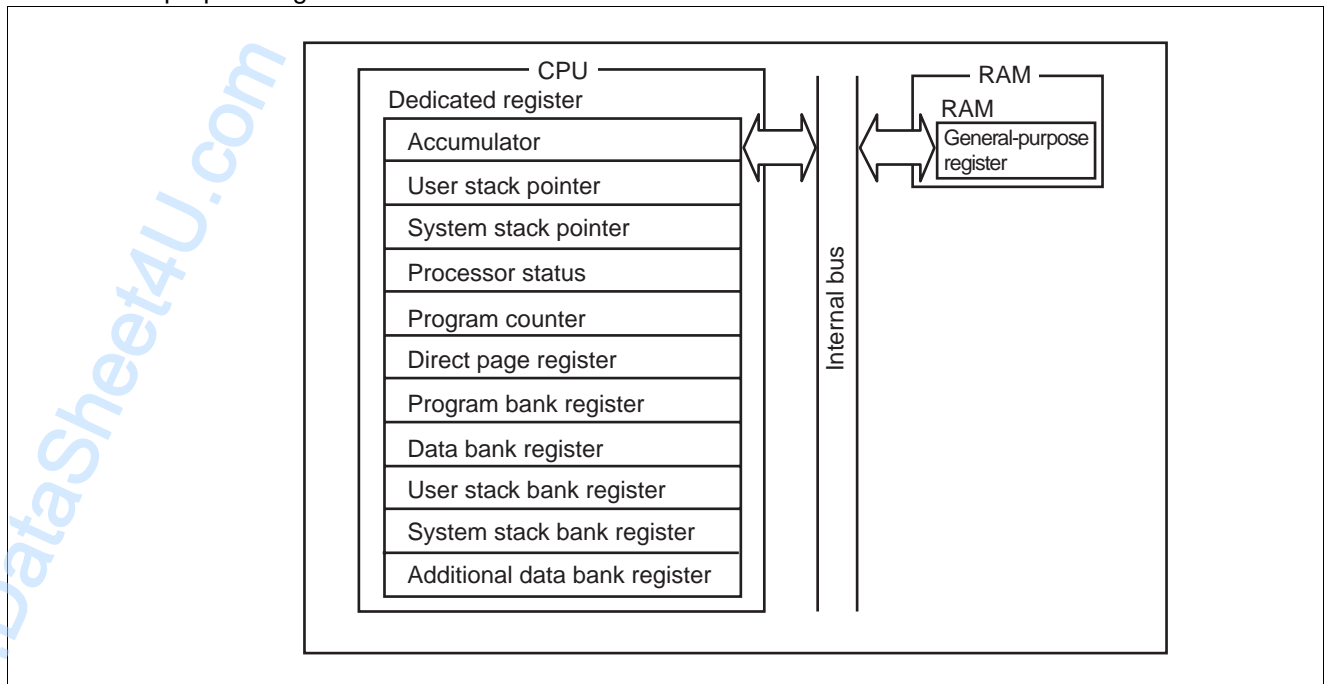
DataSheet4U.com

CPU

Dedicated register

Accumulator

User stack pointer

System stack pointer

Processor status

Program counter

Direct page register

Program bank register

Data bank register

User stack bank register

System stack bank register

Additional data bank register

Internal bus

RAM

RAM

General-purpose register